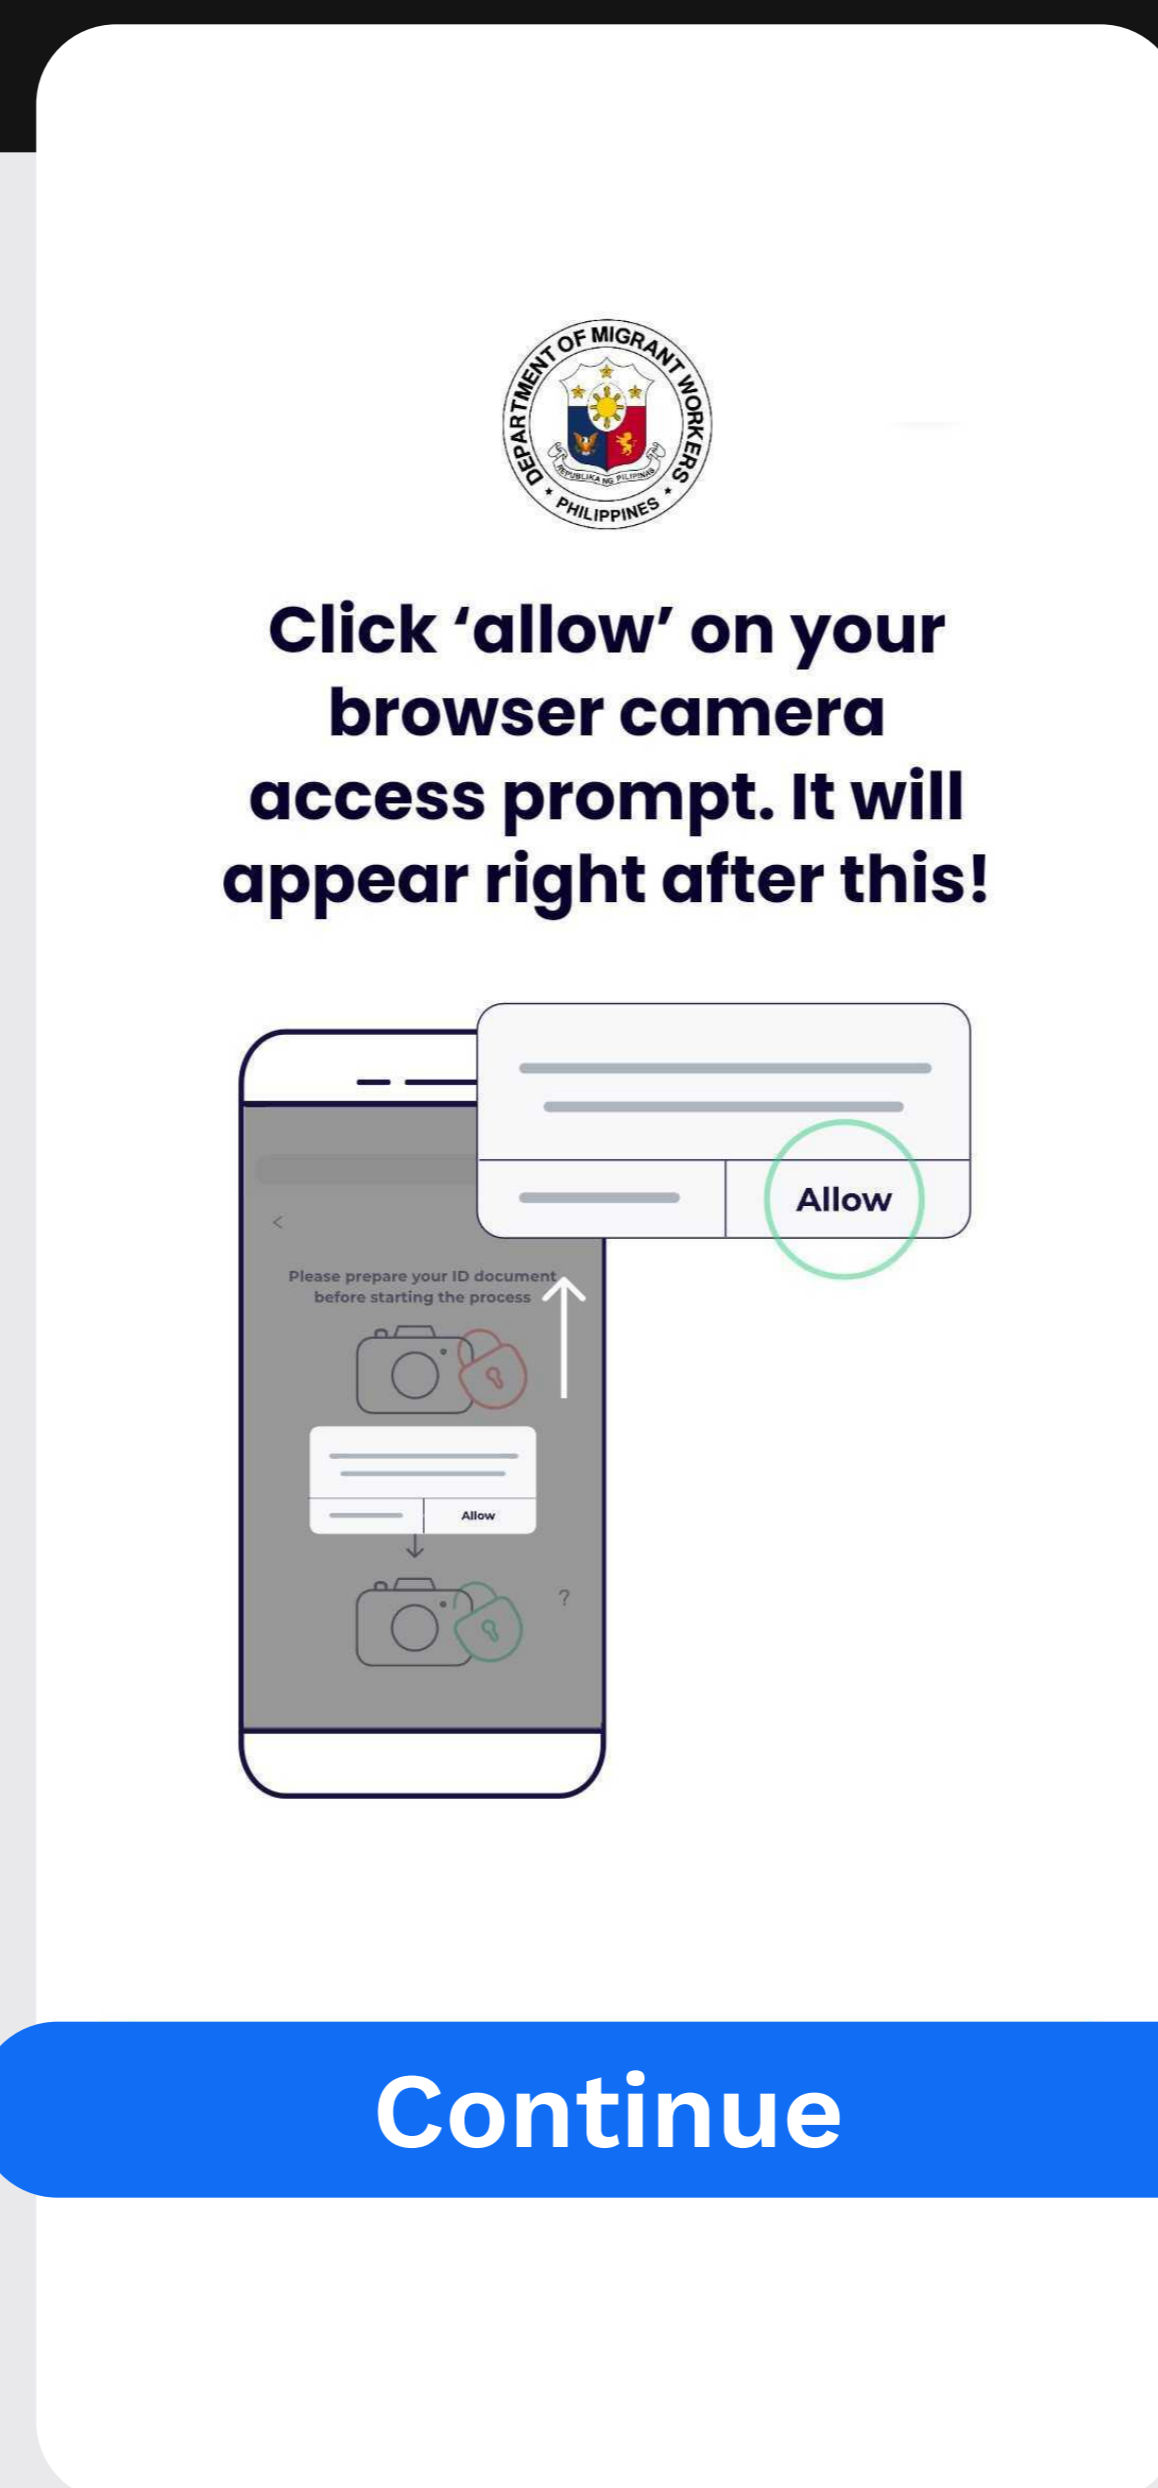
DEPARTMENT OF MIGRANT WORKERS
REPUBLIKA NG PILIPINAS
PHILIPPINES

Click 'allow' on your browser camera access prompt. It will appear right after this!

Allow

<

Please prepare your ID document before starting the process

Allow

?

Continue